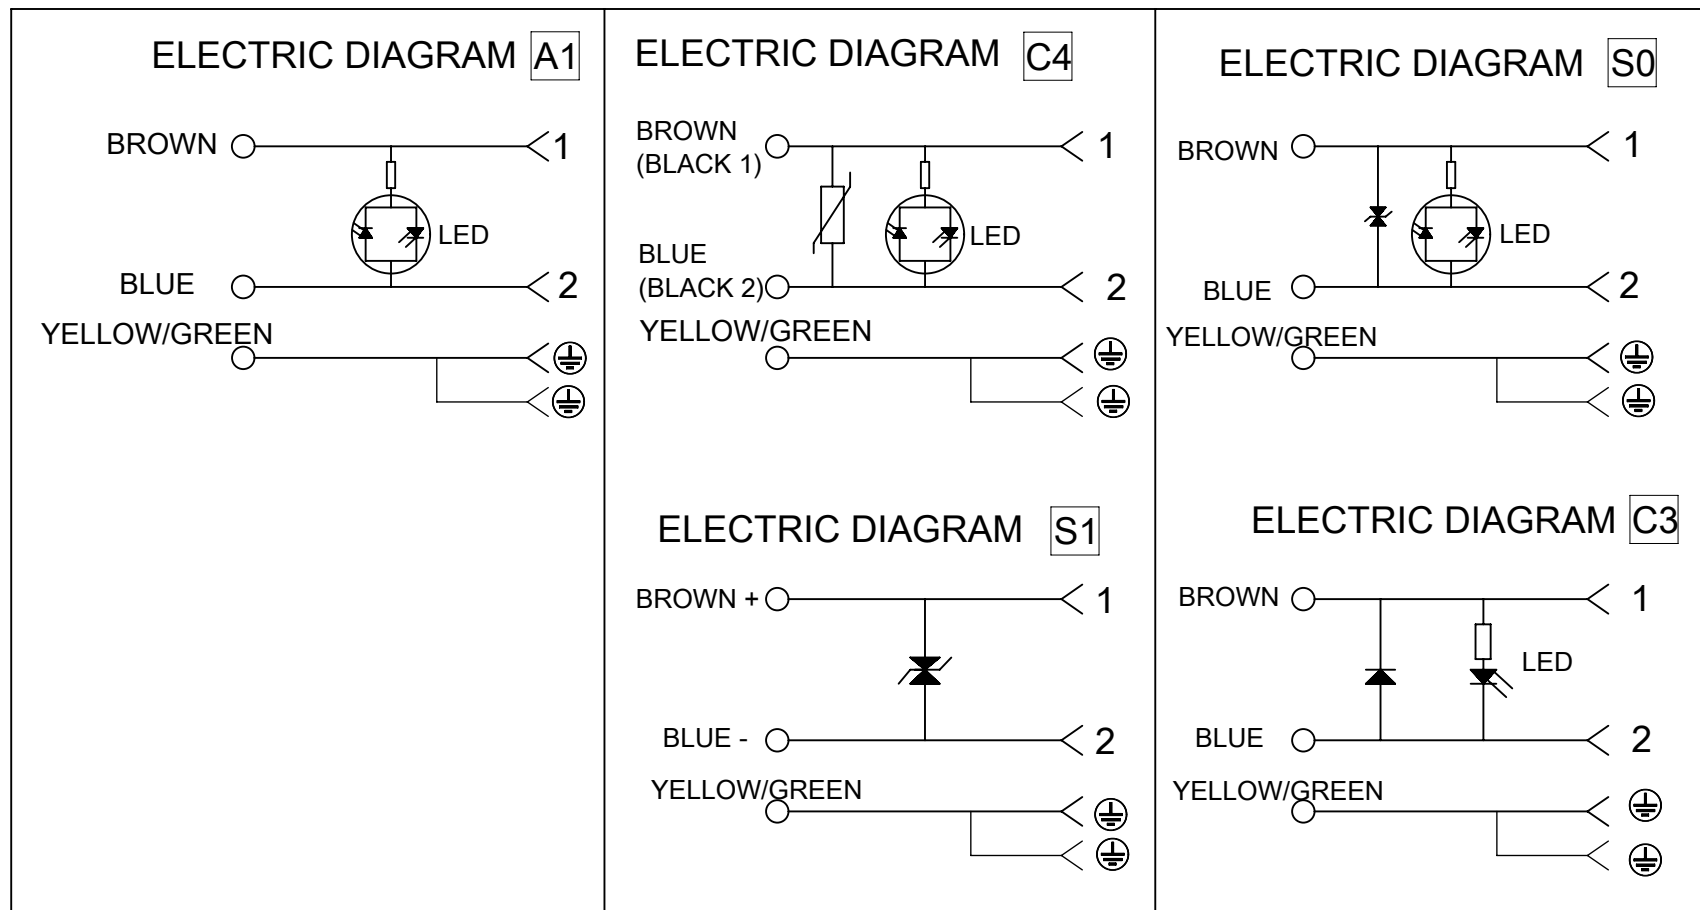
ELECTRIC DIAGRAM A1

BROWN 1

LED

BLUE 2

YELLOW/GREEN ⏚ ⏚

ELECTRIC DIAGRAM C4

BROWN (BLACK 1) 1

LED

BLUE (BLACK 2) 2

YELLOW/GREEN ⏚ ⏚

ELECTRIC DIAGRAM S1

BROWN + 1

BLUE - 2

YELLOW/GREEN ⏚ ⏚

ELECTRIC DIAGRAM S0

BROWN 1

LED

BLUE 2

YELLOW/GREEN ⏚ ⏚

ELECTRIC DIAGRAM C3

BROWN 1

LED

BLUE 2

YELLOW/GREEN ⏚ ⏚